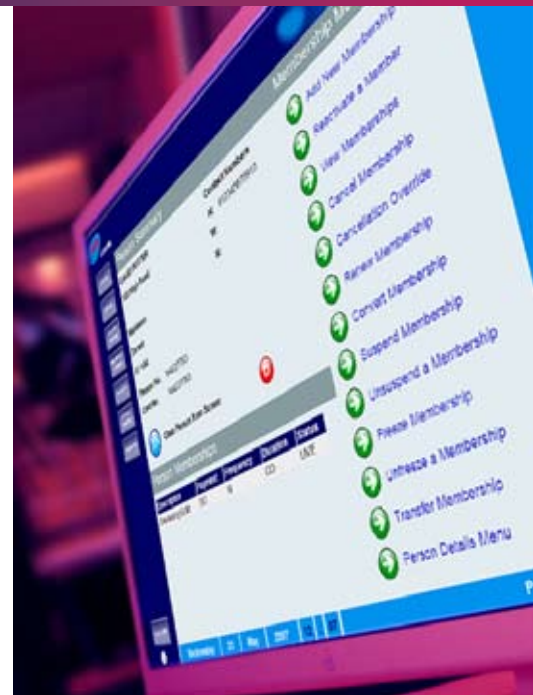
Membership M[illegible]

Add New Membership
Reactivate a Member
View Memberships
Cancel Membership
Cancellation Override
Renew Membership
Convert Membership
Suspend Membership
Unsuspend a Membership
Freeze Membership
Unfreeze a Membership
Transfer Membership
Person Details Menu

Person Summary
Contact Numbers
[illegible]

Person Membership
| Description | Payment | Frequency | Duration | Status |
|---|---|---|---|---|
| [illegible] | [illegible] | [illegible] | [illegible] | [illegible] |

Wednesday 23 May 2007